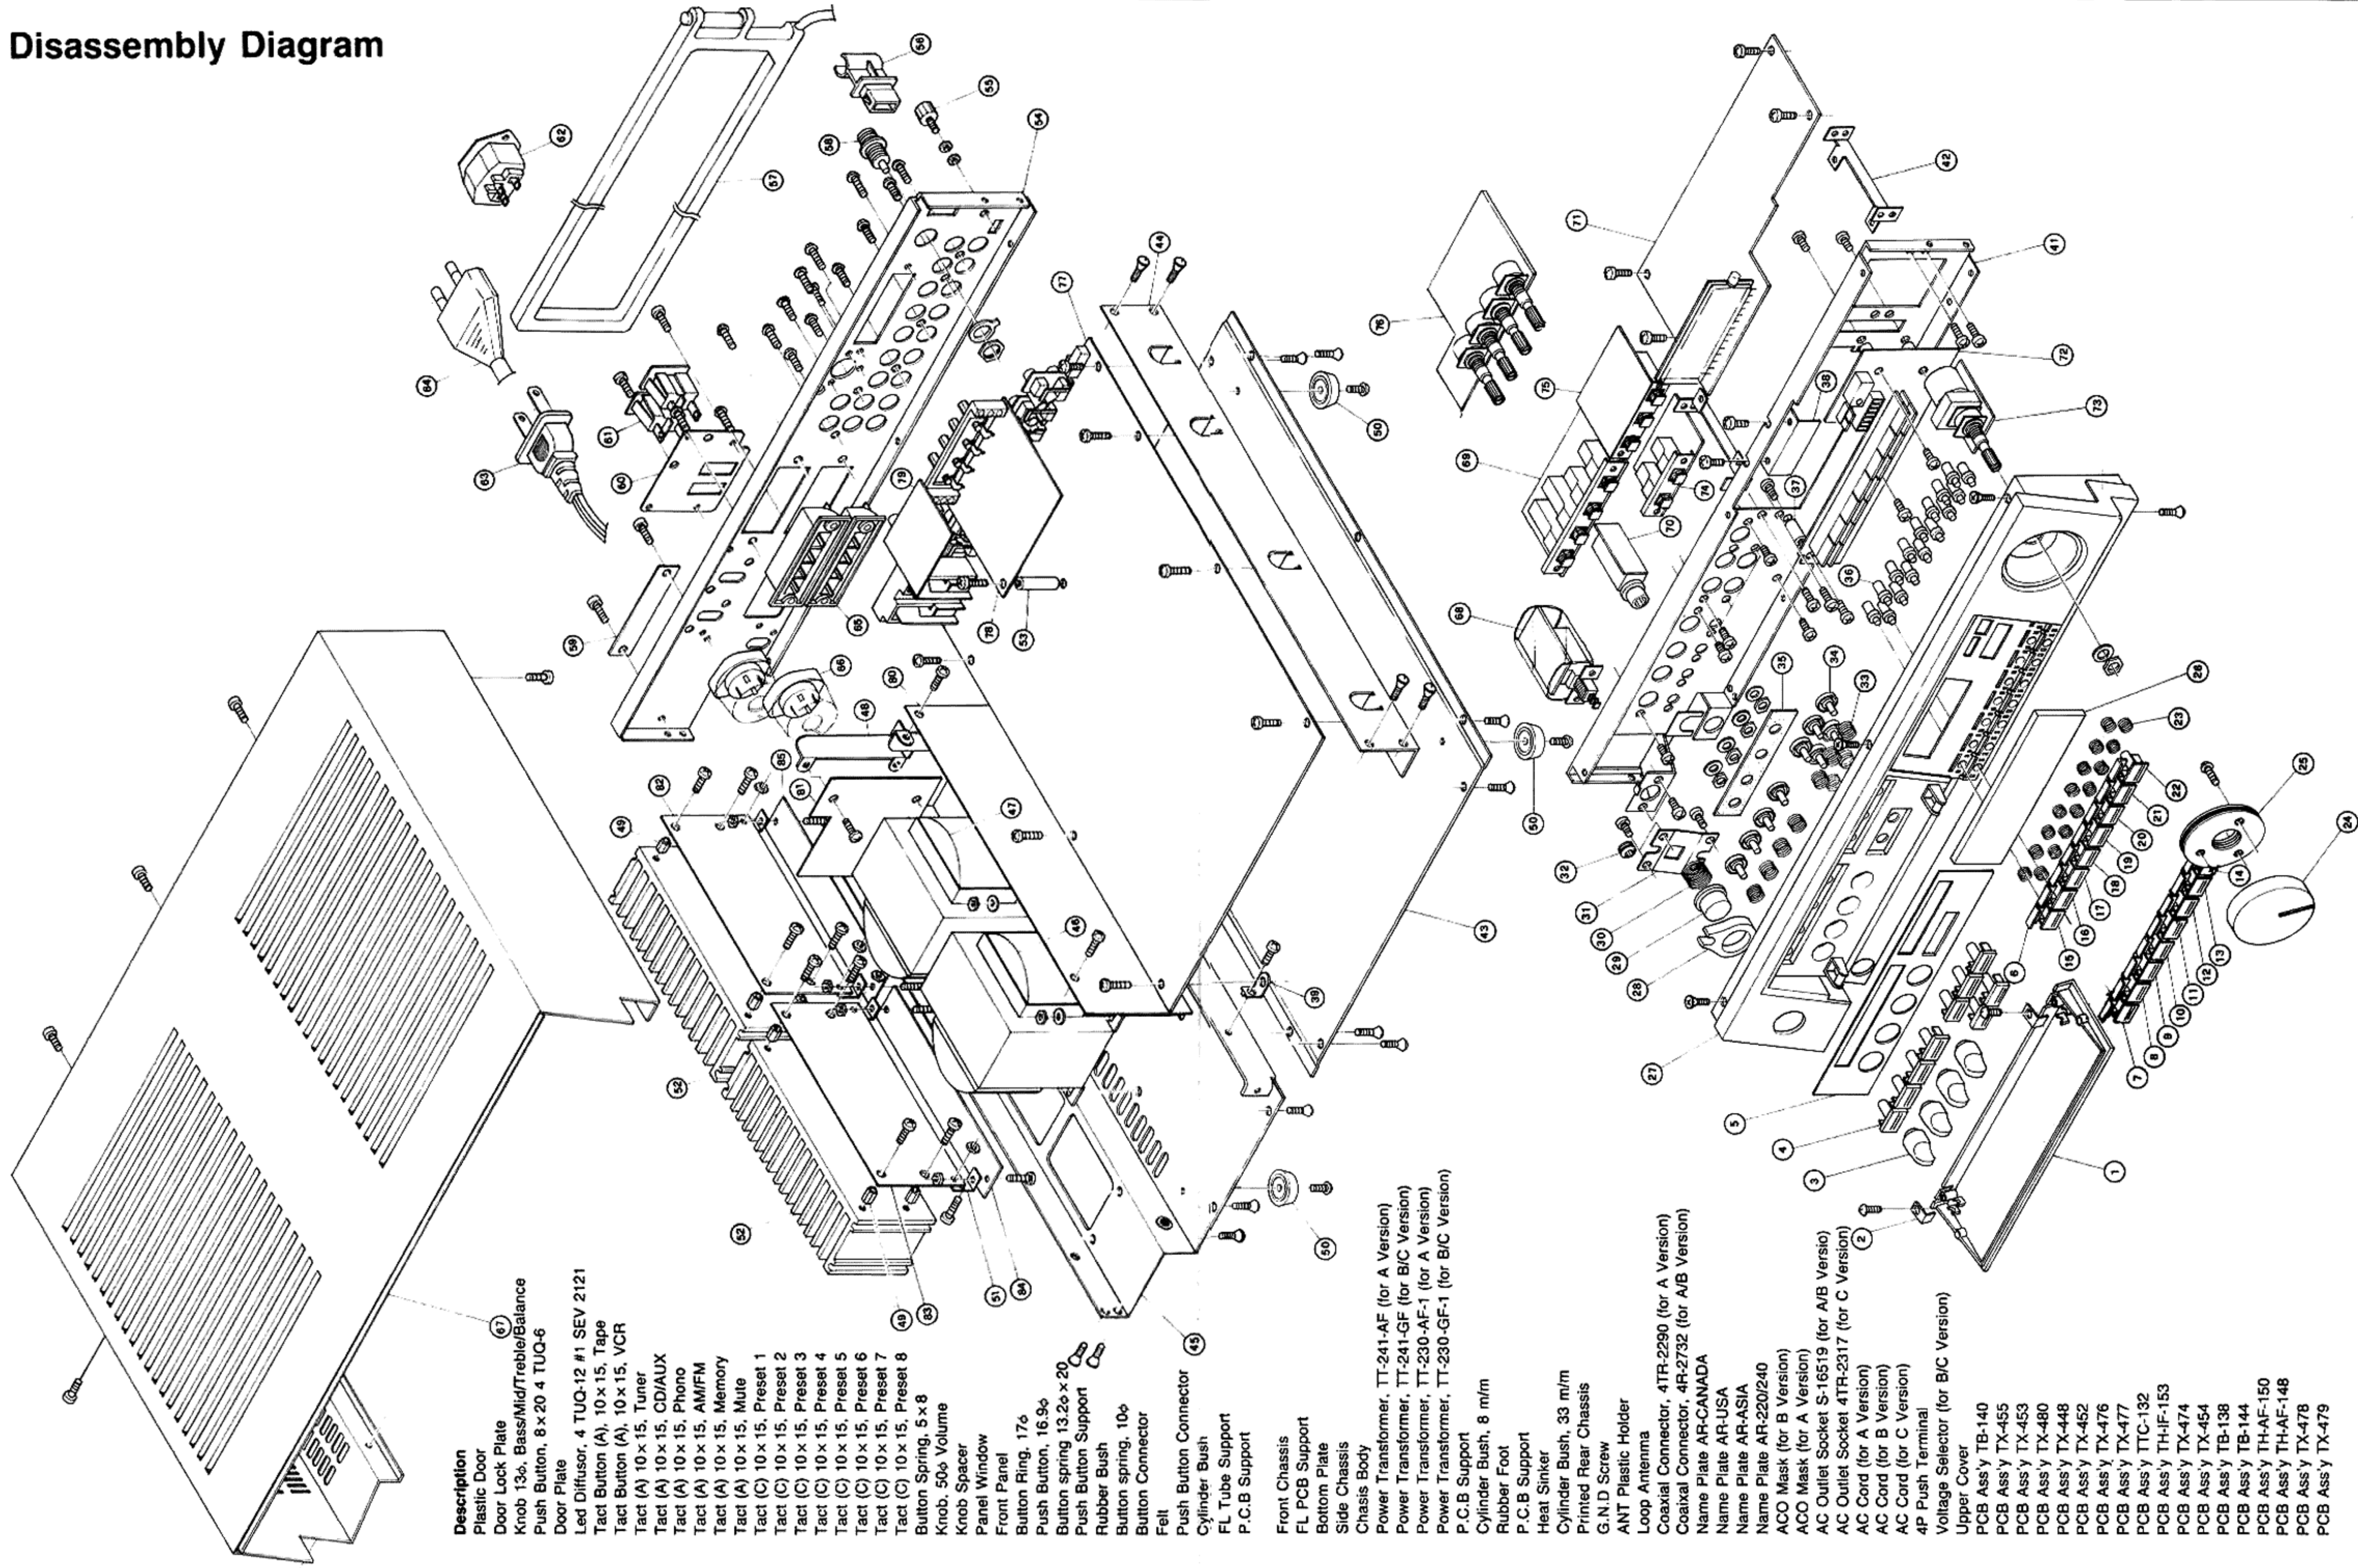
Disassembly Diagram

Description
Plastic Door
Door Lock Plate
Knob 13ϕ, Bass/Mid/Treble/Balance
Push Button, 8×20 4 TUQ-6
Door Plate
Led Diffusor, 4 TUQ-12 #1 SEV 2121
Tact Button (A), 10×15, Tape
Tact Button (A), 10×15, VCR
Tact (A) 10×15, Tuner
Tact (A) 10×15, CD/AUX
Tact (A) 10×15, Phono
Tact (A) 10×15, AM/FM
Tact (A) 10×15, Memory
Tact (A) 10×15, Mute
Tact (C) 10×15, Preset 1
Tact (C) 10×15, Preset 2
Tact (C) 10×15, Preset 3
Tact (C) 10×15, Preset 4
Tact (C) 10×15, Preset 5
Tact (C) 10×15, Preset 6
Tact (C) 10×15, Preset 7
Tact (C) 10×15, Preset 8
Button Spring, 5×8
Knob, 50ϕ Volume
Knob Spacer
Panel Window
Front Panel
Button Ring, 17ϕ
Push Button, 16.9ϕ
Button spring 13.2ϕ×20
Push Button Support
Rubber Bush
Button spring, 10ϕ
Button Connector
Felt
Push Button Connector
Cylinder Bush
FL Tube Support
P.C.B Support

Front Chassis
FL PCB Support
Bottom Plate
Side Chassis
Chasis Body
Power Transformer, TT-241-AF (for A Version)
Power Transformer, TT-241-GF (for B/C Version)
Power Transformer, TT-230-AF-1 (for A Version)
Power Transformer, TT-230-GF-1 (for B/C Version)
P.C.B Support
Cylinder Bush, 8 m/m
Rubber Foot
P.C.B Support
Heat Sinker
Cylinder Bush, 33 m/m
Printed Rear Chassis
G.N.D Screw
ANT Plastic Holder
Loop Antenna
Coaxial Connector, 4TR-2290 (for A Version)
Coaxial Connector, 4R-2732 (for A/B Version)
Name Plate AR-CANADA
Name Plate AR-USA
Name Plate AR-ASIA
Name Plate AR-220/240
ACO Mask (for B Version)
ACO Mask (for A Version)
AC Outlet Socket S-16519 (for A/B Versio)
AC Outlet Socket 4TR-2317 (for C Version)
AC Cord (for A Version)
AC Cord (for B Version)
AC Cord (for C Version)
4P Push Terminal
Voltage Selector (for B/C Version)
Upper Cover
PCB Ass'y TB-140
PCB Ass'y TX-455
PCB Ass'y TX-453
PCB Ass'y TX-480
PCB Ass'y TX-448
PCB Ass'y TX-452
PCB Ass'y TX-476
PCB Ass'y TX-477
PCB Ass'y TTC-132
PCB Ass'y TH-IF-153
PCB Ass'y TX-474
PCB Ass'y TX-454
PCB Ass'y TB-138
PCB Ass'y TB-144
PCB Ass'y TH-AF-150
PCB Ass'y TH-AF-148
PCB Ass'y TX-478
PCB Ass'y TX-479